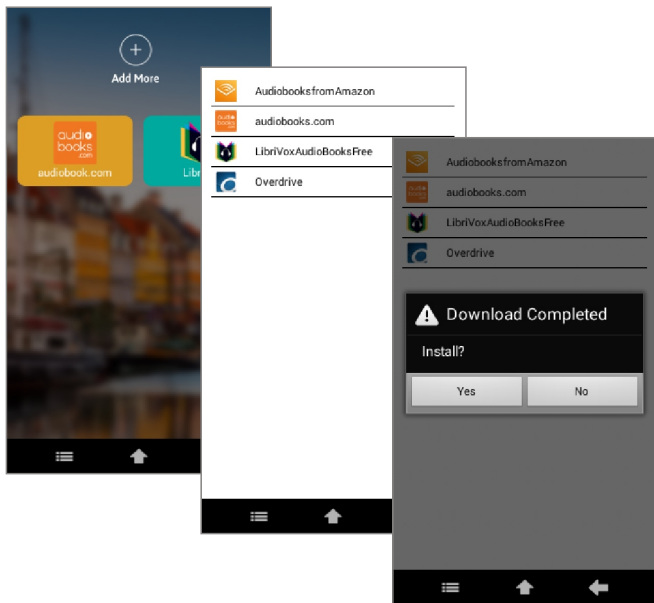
Add More

audio books .com
audiobook.com

Libr

AudiobooksfromAmazon
audio books .com
audiobooks.com
LibriVoxAudioBooksFree
Overdrive

AudiobooksfromAmazon
audiobooks.com
LibriVoxAudioBooksFree
Overdrive

Download Completed
Install?
Yes
No